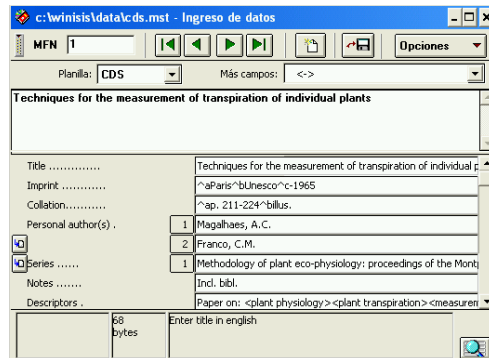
c:\winisis\data\cds.mst - Ingreso de datos

MFN 1

Opciones

Planilla: CDS

Más campos: <->

Techniques for the measurement of transpiration of individual plants

| | | |
|---|---|---|
| Title .............. | | Techniques for the measurement of transpiration of individual p |
| Imprint ............ | | ^aParis^bUnesco^c-1965 |
| Collation........... | | ^ap. 211-224^billus. |
| Personal author(s) . | 1 | Magalhaes, A.C. |
| | 2 | Franco, C.M. |
| Series ...... | 1 | Methodology of plant eco-physiology: proceedings of the Mont |
| Notes ....... | | Incl. bibl. |
| Descriptors . | | Paper on: <plant physiology><plant transpiration><measurem |

68 bytes

Enter title in english